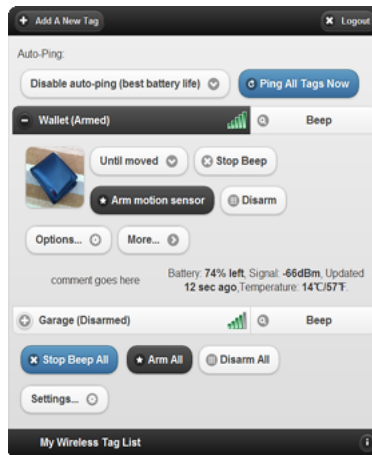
Add A New Tag

Logout

Auto-Ping:

Disable auto-ping (best battery life)

Ping All Tags Now

Wallet (Armed)

Beep

Until moved

Stop Beep

Arm motion sensor

Disarm

Options...

More...

comment goes here

Battery: 74% left, Signal: -66dBm, Updated 12 sec ago, Temperature: 14℃/57℉.

Garage (Disarmed)

Beep

Stop Beep All

Arm All

Disarm All

Settings...

My Wireless Tag List